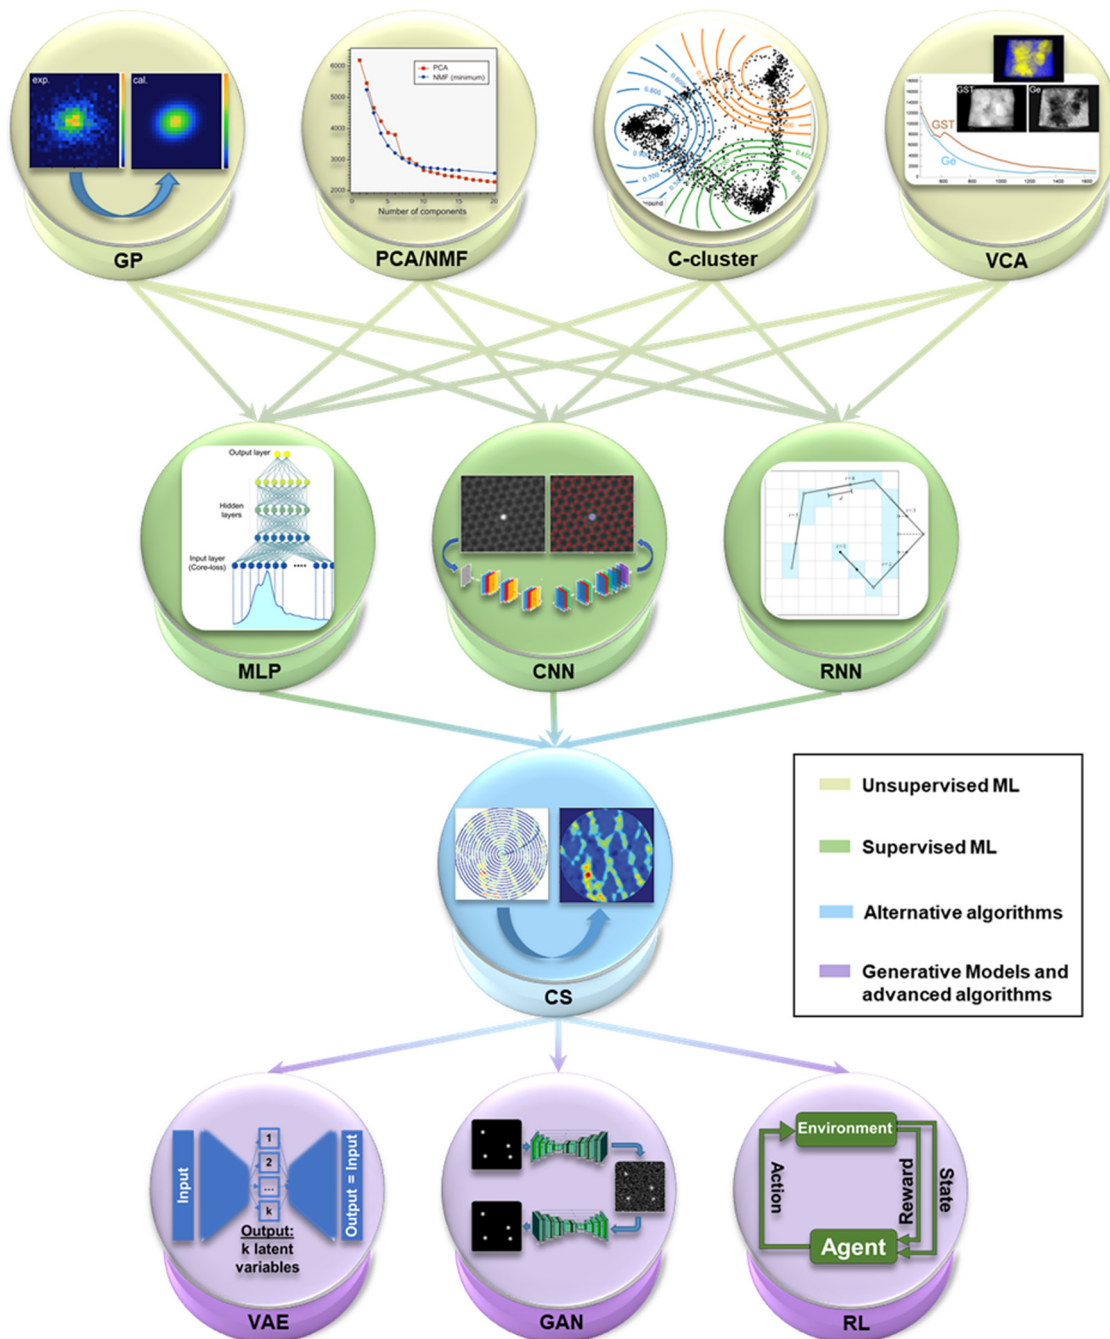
exp.

cal.

GP

6000
5000
4000
3000
2000

PCA
NMF (minimum)

Number of components

PCA/NMF

C-cluster

GST

Ge

GST

Ge

VCA

Output layer

Hidden layers

Input layer (Core-loss)

MLP

CNN

RNN

Unsupervised ML

Supervised ML

Alternative algorithms

Generative Models and advanced algorithms

CS

Input

1

2

...

k

Output = Input

Output:
k latent variables

VAE

GAN

Environment

Action

Reward

State

Agent

RL